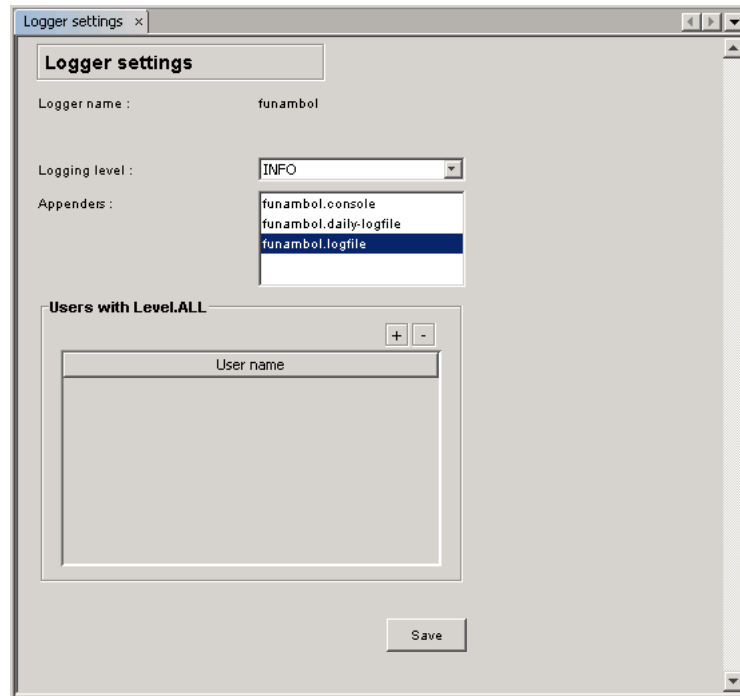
Logger settings ×

Logger settings

Logger name : funambol

Logging level : INFO

Appenders : funambol.console
funambol.daily-logfile
funambol.logfile

Users with Level.ALL

+ -

| User name |
|---|

Save